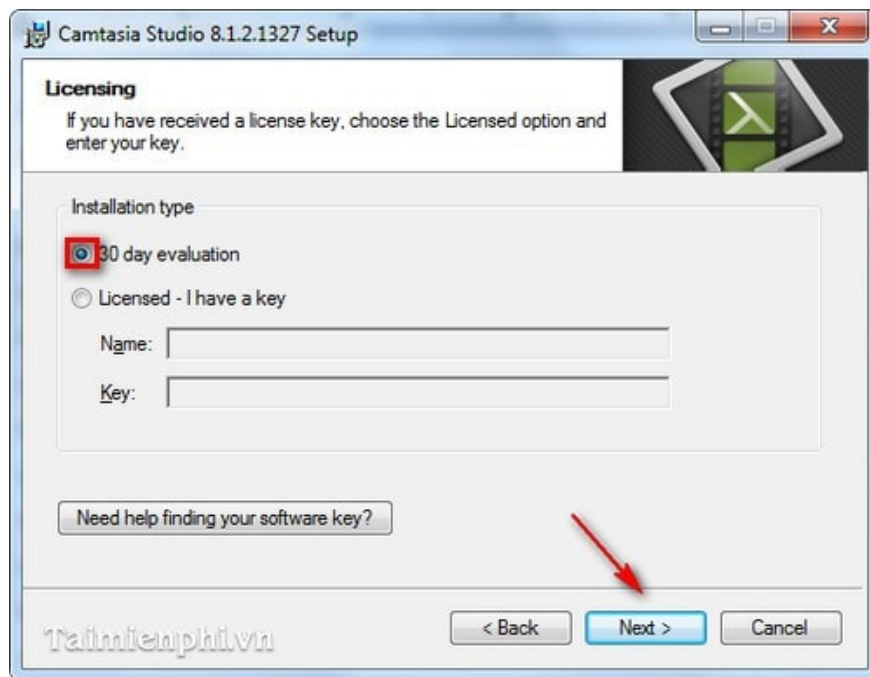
Camtasia Studio 8.1.2.1327 Setup

Licensing
If you have received a license key, choose the Licensed option and enter your key.

Installation type

30 day evaluation

Licensed - I have a key

Name:

Key:

Need help finding your software key?

Taimienphi.vn

< Back

Next >

Cancel